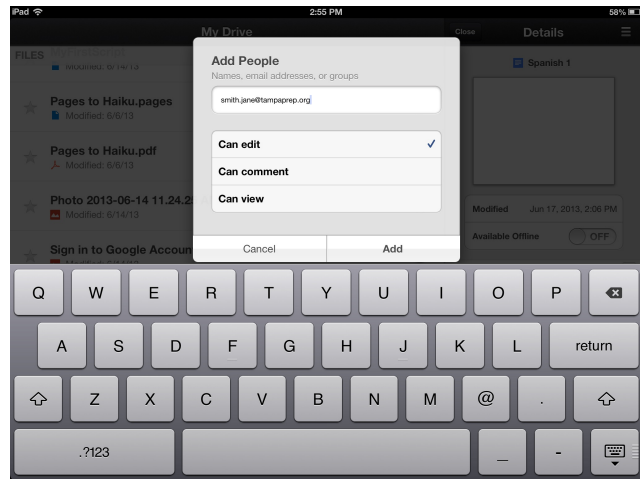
iPad
2:55 PM
58%

My Drive
Close
Details

FILES
Modified: 6/14/13

Pages to Haiku.pages
Modified: 6/6/13

Pages to Haiku.pdf
Modified: 6/6/13

Photo 2013-06-14 11.24.2
Modified: 6/14/13

Sign in to Google Accoun

Spanish 1

Modified Jun 17, 2013, 2:06 PM
Available Offline OFF

Add People
Names, email addresses, or groups
smith.jane@tampaprep.org

Can edit ✓
Can comment
Can view

Cancel
Add

Q W E R T Y U I O P
A S D F G H J K L return
Z X C V B N M @ .
.?123 _ -